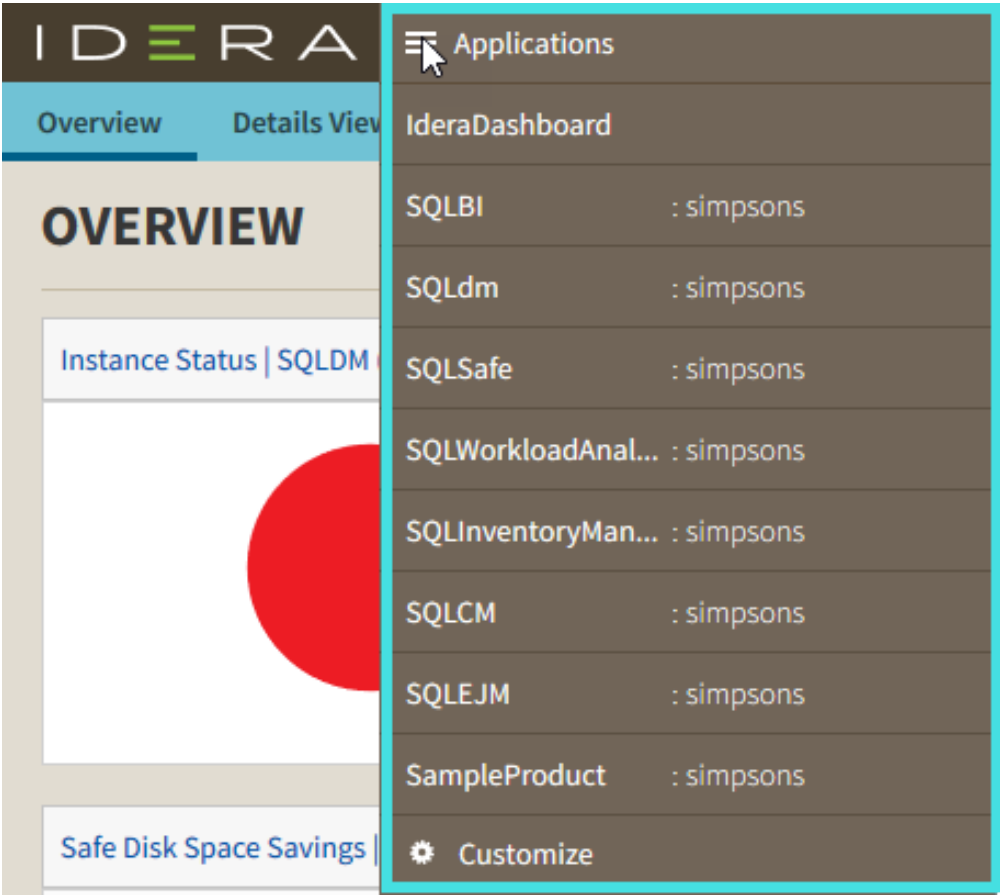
IDERA

Overview
Details View

OVERVIEW

Instance Status | SQLDM

Safe Disk Space Savings |

Applications

IderaDashboard

SQLBI : simpsons

SQLdm : simpsons

SQLSafe : simpsons

SQLWorkloadAnal... : simpsons

SQLInventoryMan... : simpsons

SQLCM : simpsons

SQLEJM : simpsons

SampleProduct : simpsons

Customize